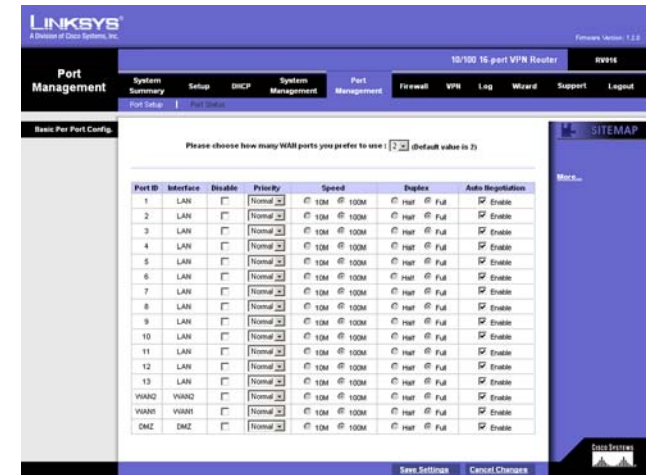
LINKSYS®
A Division of Cisco Systems, Inc.

Firmware Version: 1.2.0

10/100 16-port VPN Router RV016

Port Management

System Summary | Setup | DHCP | System Management | Port Management | Firewall | VPN | Log | Wizard | Support | Logout

Port Setup | Port Status

Basic Per Port Config.

Please choose how many WAN ports you prefer to use : 2 (Default value is 2)

| Port ID | Interface | Disable | Priority | Speed | Duplex | Auto Negotiation |
|---|---|---|---|---|---|---|
| 1 | LAN | | Normal | 10M 100M | Half Full | Enable |
| 2 | LAN | | Normal | 10M 100M | Half Full | Enable |
| 3 | LAN | | Normal | 10M 100M | Half Full | Enable |
| 4 | LAN | | Normal | 10M 100M | Half Full | Enable |
| 5 | LAN | | Normal | 10M 100M | Half Full | Enable |
| 6 | LAN | | Normal | 10M 100M | Half Full | Enable |
| 7 | LAN | | Normal | 10M 100M | Half Full | Enable |
| 8 | LAN | | Normal | 10M 100M | Half Full | Enable |
| 9 | LAN | | Normal | 10M 100M | Half Full | Enable |
| 10 | LAN | | Normal | 10M 100M | Half Full | Enable |
| 11 | LAN | | Normal | 10M 100M | Half Full | Enable |
| 12 | LAN | | Normal | 10M 100M | Half Full | Enable |
| 13 | LAN | | Normal | 10M 100M | Half Full | Enable |
| WAN2 | WAN2 | | Normal | 10M 100M | Half Full | Enable |
| WAN1 | WAN1 | | Normal | 10M 100M | Half Full | Enable |
| DMZ | DMZ | | Normal | 10M 100M | Half Full | Enable |

SITEMAP

More...

Cisco Systems

Save Settings | Cancel Changes